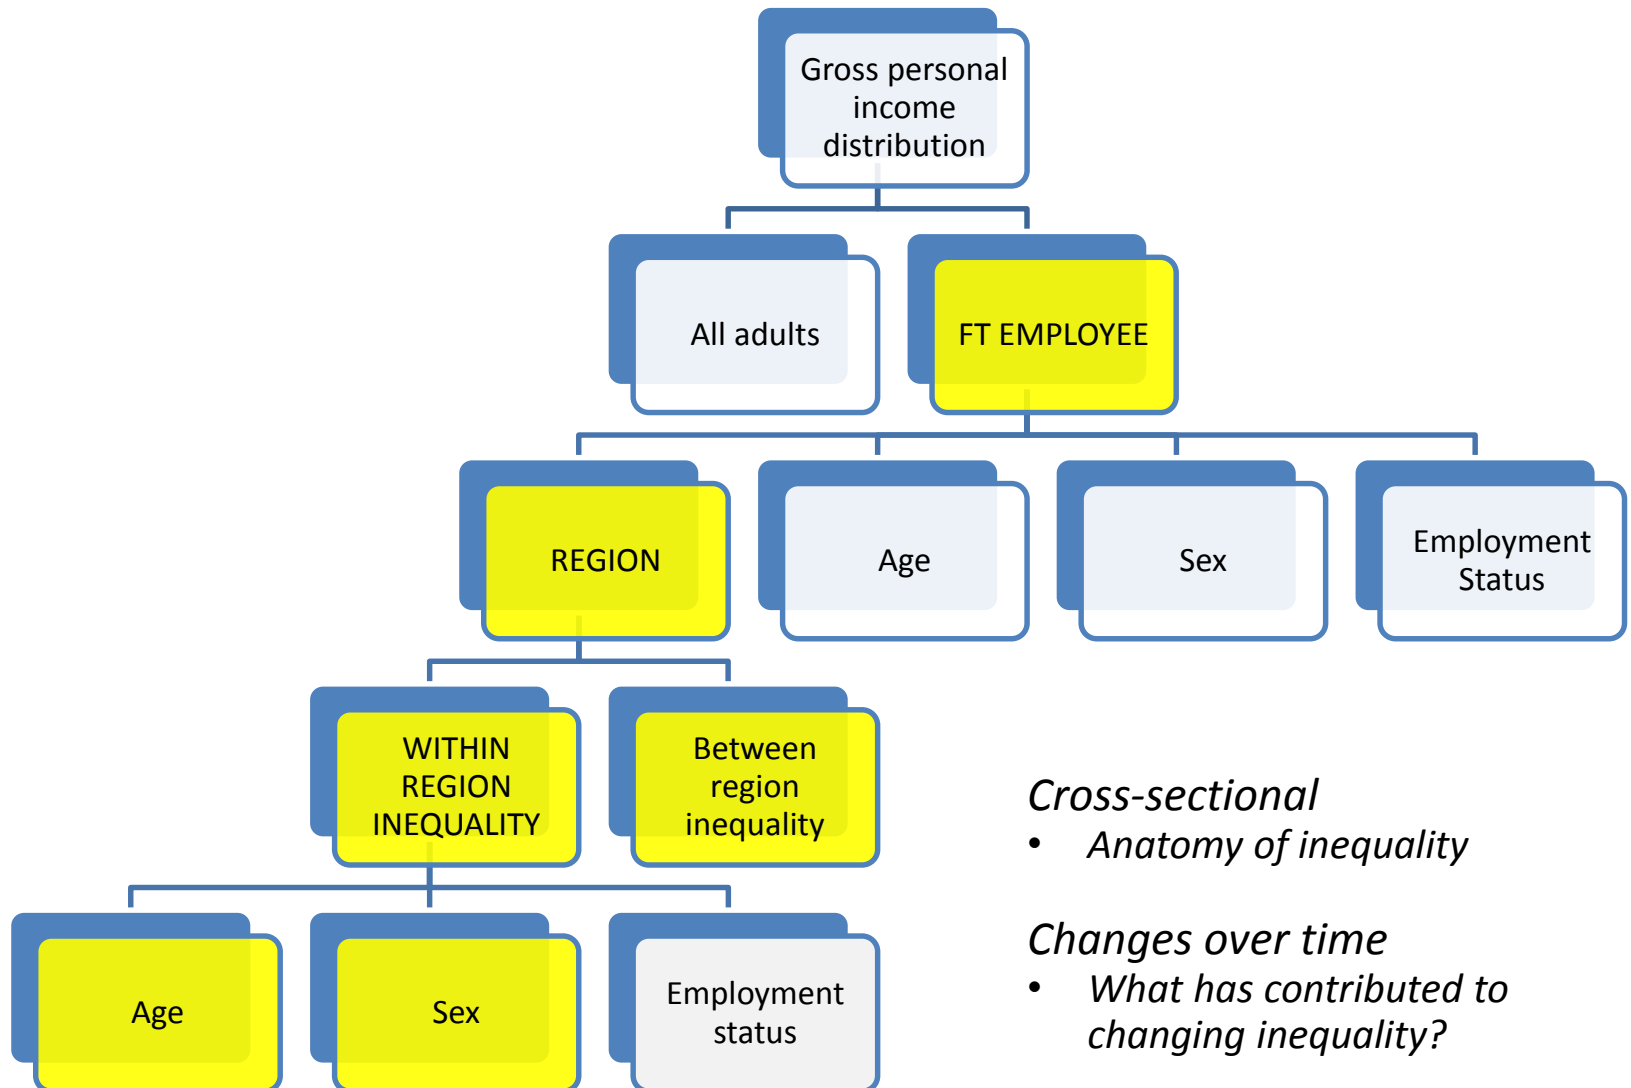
Gross personal income distribution

All adults

FT EMPLOYEE

REGION

Age

Sex

Employment Status

WITHIN REGION INEQUALITY

Between region inequality

Age

Sex

Employment status

*Cross-sectional*
- *Anatomy of inequality*

*Changes over time*
- *What has contributed to changing inequality?*